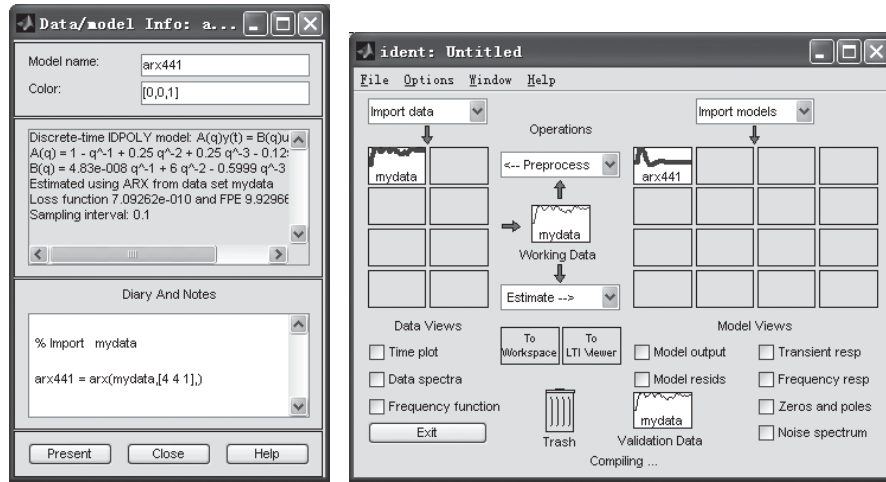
Data/model Info: a...

Model name: arx441
Color: [0,0,1]

Discrete-time IDPOLY model: A(q)y(t) = B(q)u
A(q) = 1 - q^-1 + 0.25 q^-2 + 0.25 q^-3 - 0.12
B(q) = 4.83e-008 q^-1 + 6 q^-2 - 0.5999 q^-3
Estimated using ARX from data set mydata
Loss function 7.09262e-010 and FPE 9.9296
Sampling interval: 0.1

Diary And Notes

% Import mydata

arx441 = arx(mydata,[4 4 1],)

Present Close Help

ident: Untitled

File Options Window Help

Import data
Operations
Import models

mydata
<-- Preprocess
arx441

mydata
Working Data

Estimate -->

Data Views
To Workspace
To LTI Viewer
Model Views

Time plot
Model output
Transient resp

Data spectra
Model resids
Frequency resp

Frequency function
mydata
Zeros and poles

Exit
Trash
Validation Data
Noise spectrum

Compiling ...